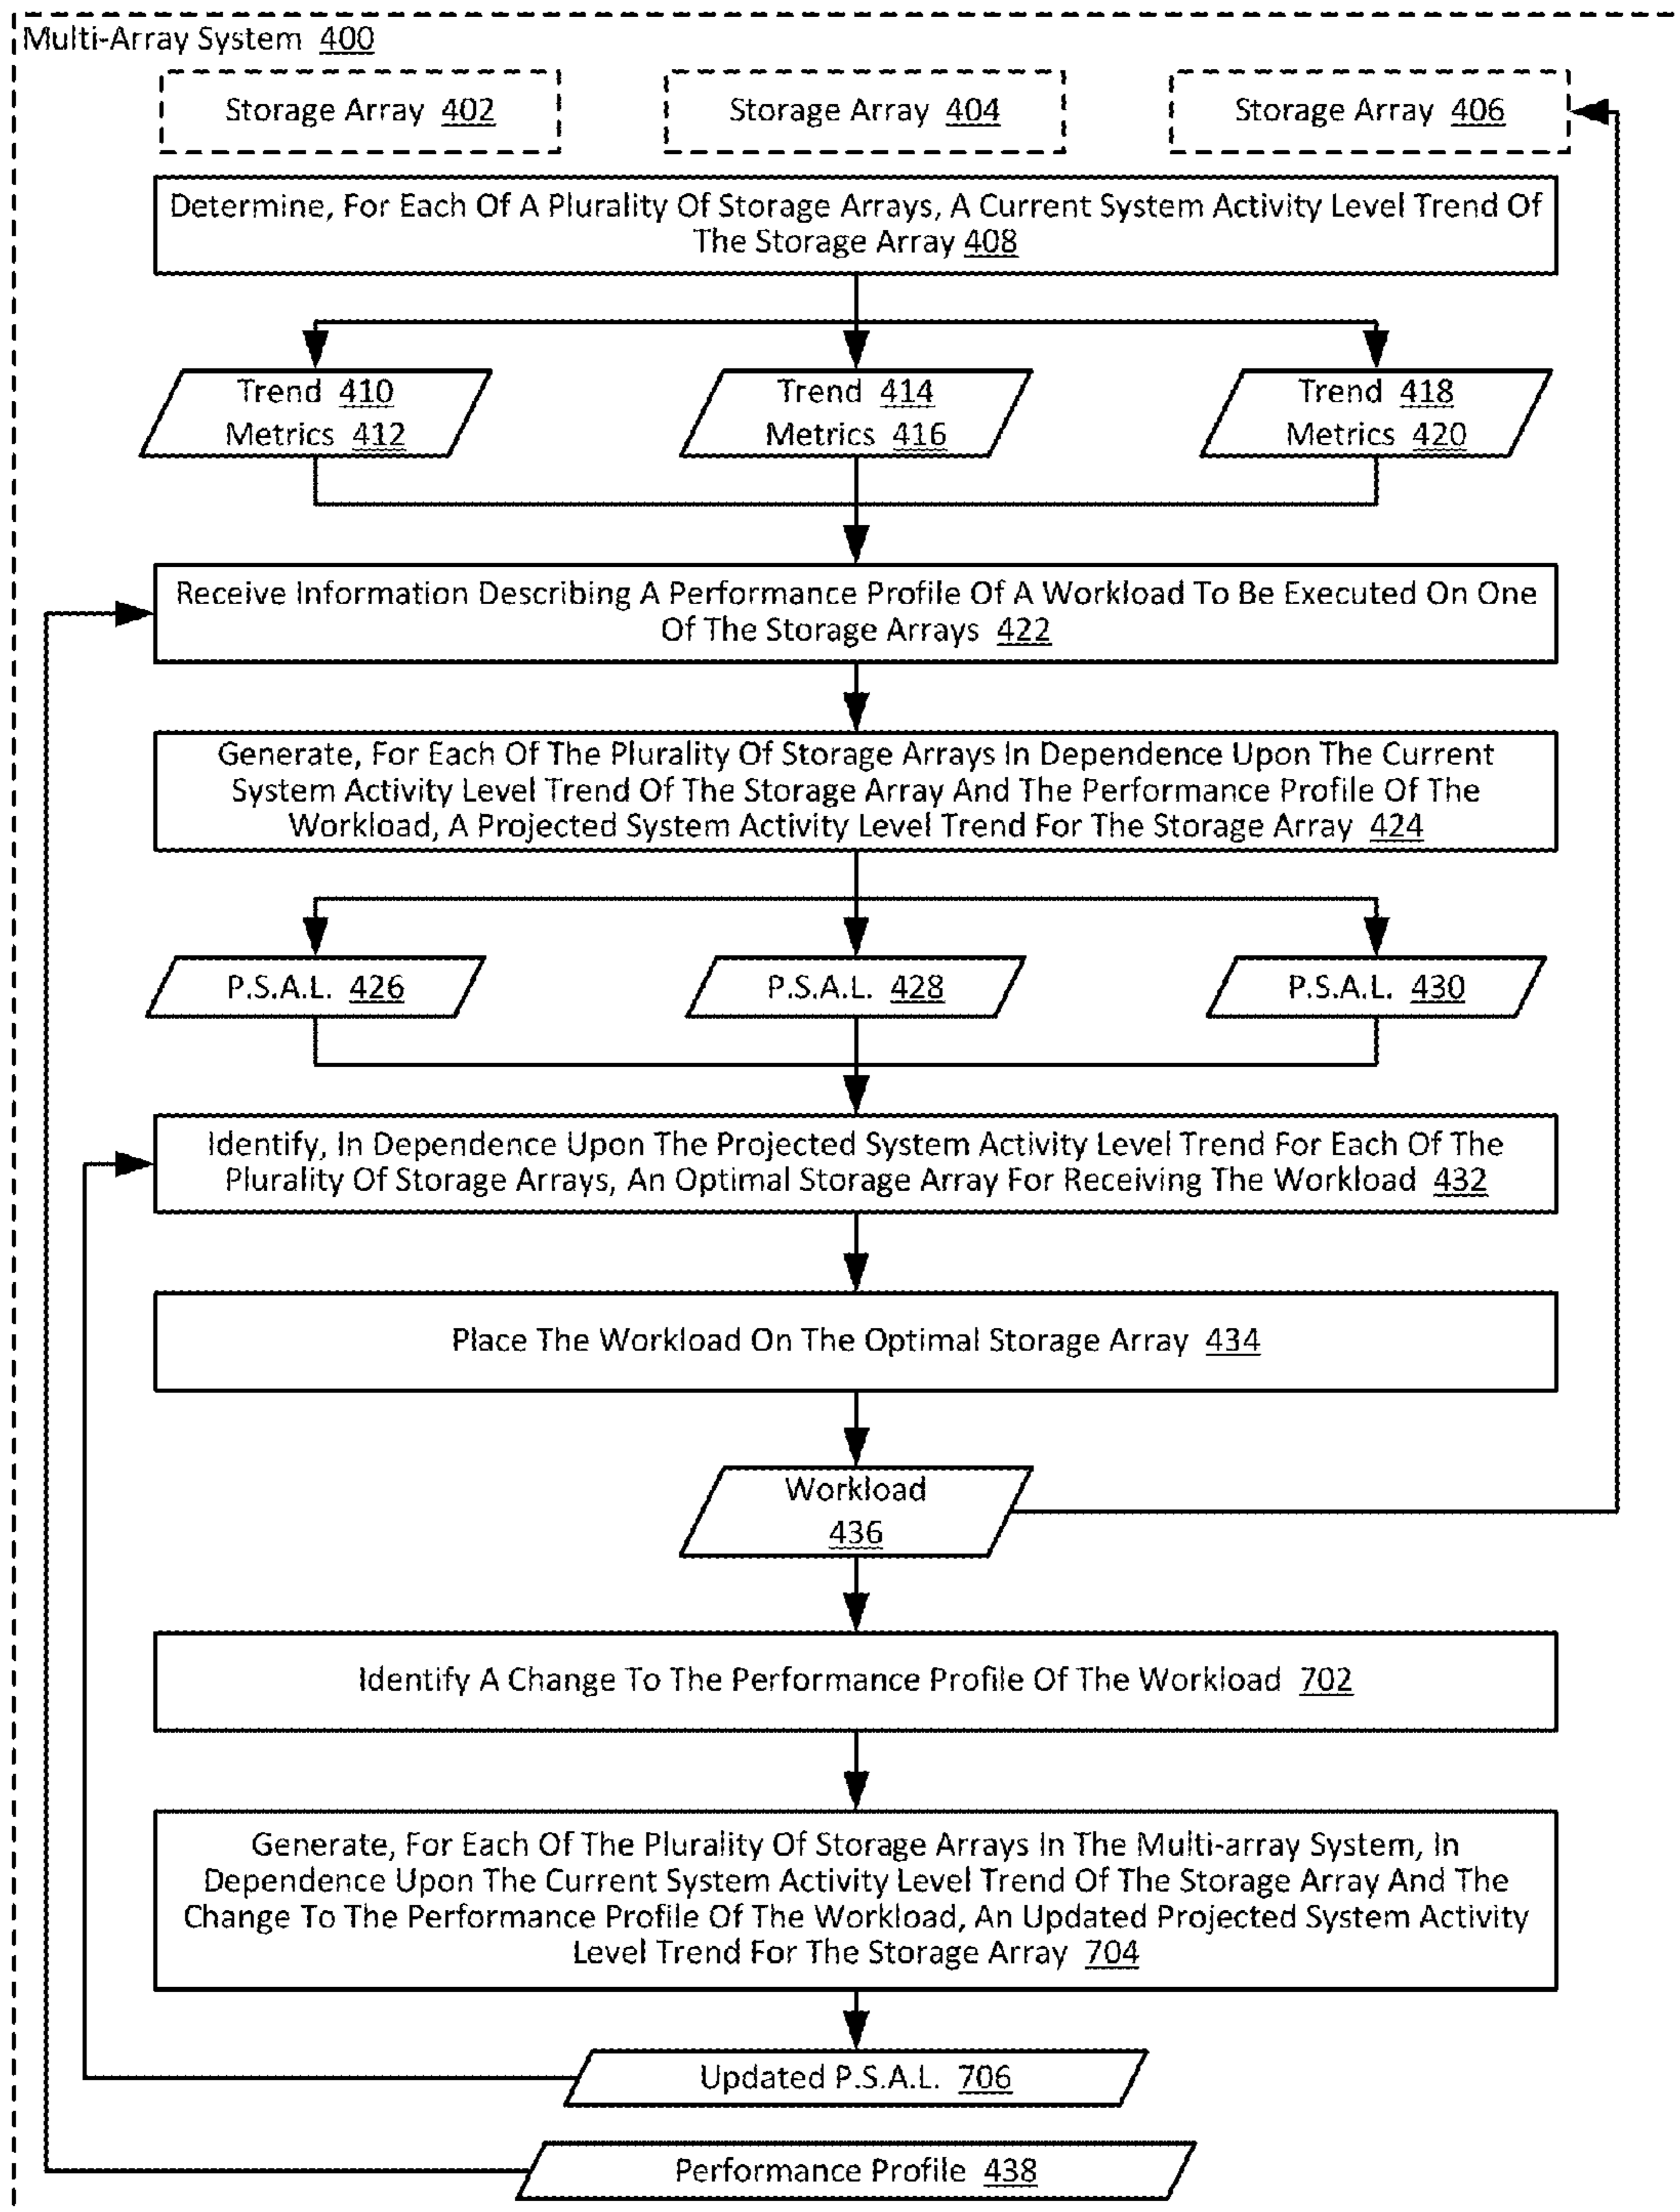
Multi-Array System 400

Storage Array 402

Storage Array 404

Storage Array 406

Determine, For Each Of A Plurality Of Storage Arrays, A Current System Activity Level Trend Of The Storage Array 408

Trend 410
Metrics 412

Trend 414
Metrics 416

Trend 418
Metrics 420

Receive Information Describing A Performance Profile Of A Workload To Be Executed On One Of The Storage Arrays 422

Generate, For Each Of The Plurality Of Storage Arrays In Dependence Upon The Current System Activity Level Trend Of The Storage Array And The Performance Profile Of The Workload, A Projected System Activity Level Trend For The Storage Array 424

P.S.A.L. 426

P.S.A.L. 428

P.S.A.L. 430

Identify, In Dependence Upon The Projected System Activity Level Trend For Each Of The Plurality Of Storage Arrays, An Optimal Storage Array For Receiving The Workload 432

Place The Workload On The Optimal Storage Array 434

Workload
436

Identify A Change To The Performance Profile Of The Workload 702

Generate, For Each Of The Plurality Of Storage Arrays In The Multi-array System, In Dependence Upon The Current System Activity Level Trend Of The Storage Array And The Change To The Performance Profile Of The Workload, An Updated Projected System Activity Level Trend For The Storage Array 704

Updated P.S.A.L. 706

Performance Profile 438